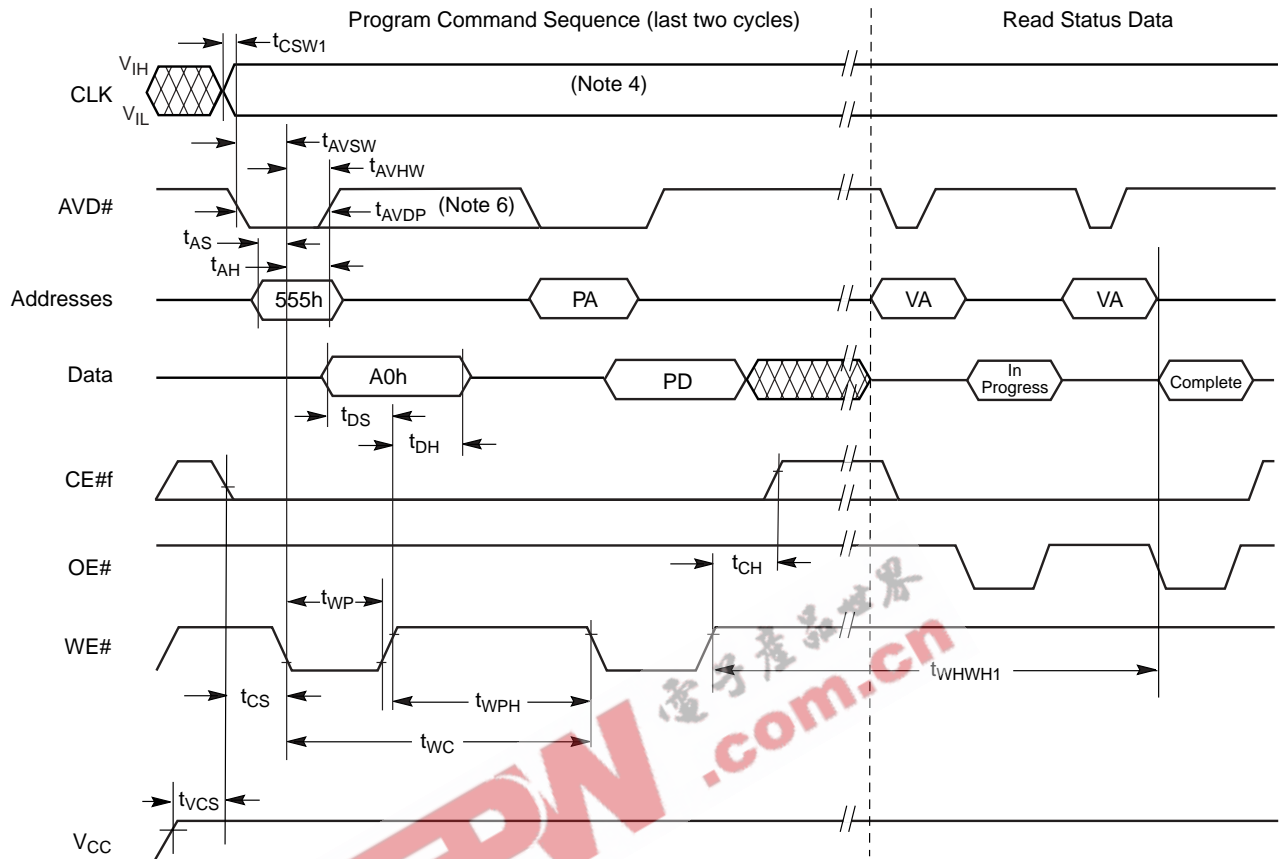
Program Command Sequence (last two cycles)

Read Status Data

$t_{CSW1}$

$V_{IH}$

CLK

$V_{IL}$

(Note 4)

$t_{AVSW}$

$t_{AVHW}$

AVD#

$t_{AVDP}$ (Note 6)

$t_{AS}$

$t_{AH}$

Addresses

555h

PA

VA

VA

Data

A0h

PD

In Progress

Complete

$t_{DS}$

$t_{DH}$

CE#f

OE#

$t_{CH}$

$t_{WP}$

WE#

$t_{WHWH1}$

$t_{CS}$

$t_{WPH}$

$t_{WC}$

$t_{VCS}$

$V_{CC}$

电子产品世界

EDN .com.cn